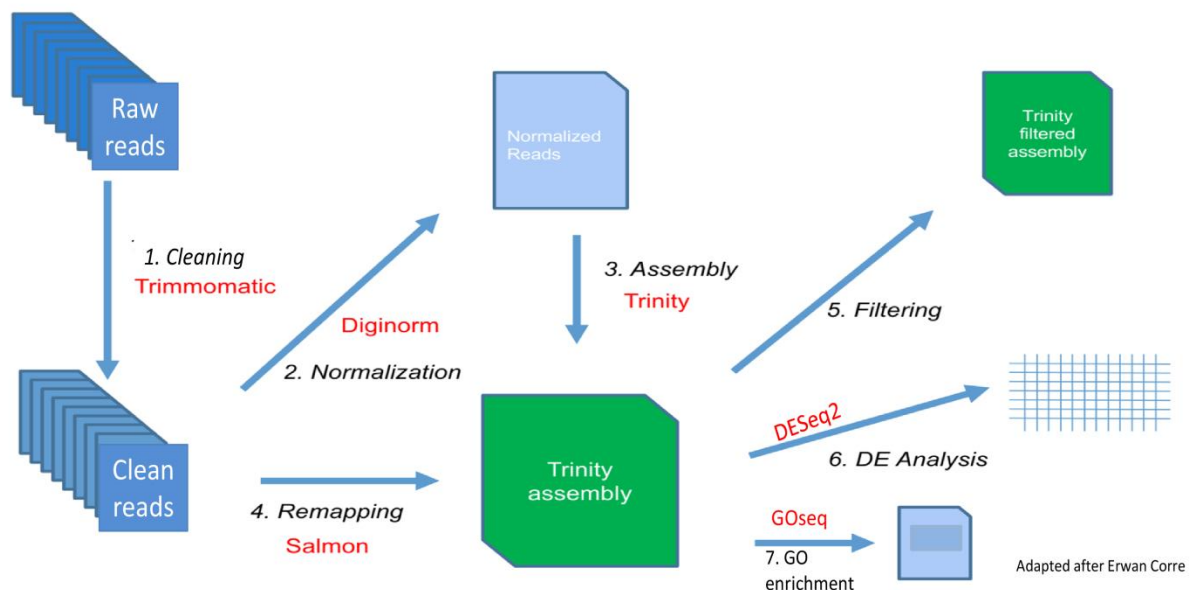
Raw reads

1. Cleaning
Trimmomatic

Clean reads

Diginorm
2. Normalization

Normalized Reads

3. Assembly
Trinity

4. Remapping
Salmon

Trinity assembly

5. Filtering

Trinity filtered assembly

DESeq2
6. DE Analysis

GOseq
7. GO enrichment

Adapted after Erwan Corre